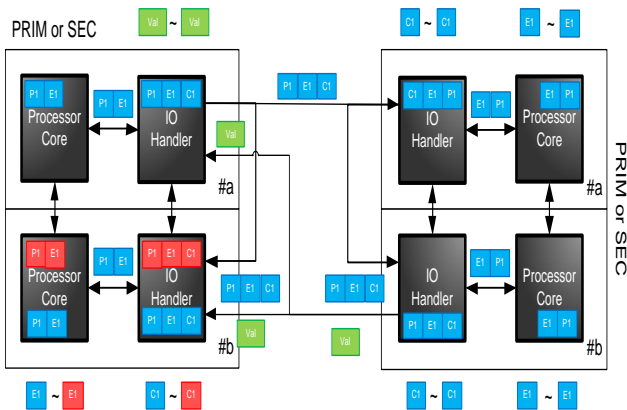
PRIM or SEC

Val ~ Val

C1 ~ C1

E1 ~ E1

P1 E1
Processor Core

P1 E1

P1 E1 C1
IO Handler

P1 E1 C1

Val

#a

C1 E1 P1
IO Handler

E1 P1

E1 P1
Processor Core

#a

PRIM or SEC

P1 E1
Processor Core
P1 E1

P1 E1

P1 E1 C1
IO Handler
P1 E1 C1

P1 E1 C1

Val

#b

P1 E1 C1

Val

IO Handler
P1 E1 C1

E1 P1

Processor Core
E1 P1

#b

E1 ~ E1

C1 ~ C1

C1 ~ C1

E1 ~ E1